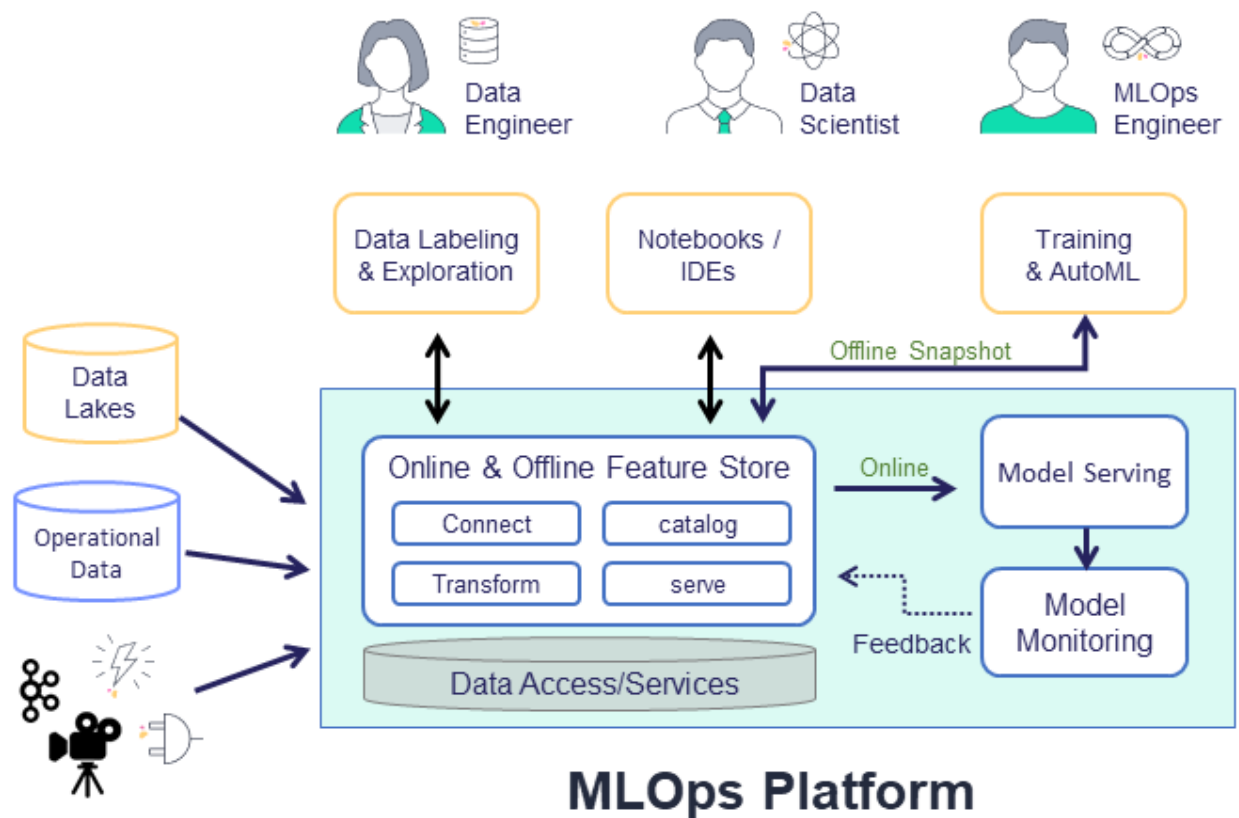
Data Engineer

Data Scientist

MLOps Engineer

Data Labeling & Exploration

Notebooks / IDEs

Training & AutoML

Offline Snapshot

Data Lakes

Operational Data

Online & Offline Feature Store

Connect

catalog

Transform

serve

Online

Model Serving

Model Monitoring

Feedback

Data Access/Services

MLOps Platform